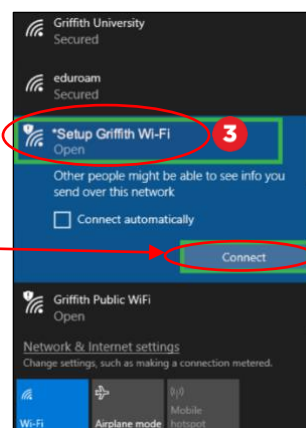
Griffith University
Secured

eduroam
Secured

*Setup Griffith Wi-Fi
Open

3

Other people might be able to see info you send over this network

Connect automatically

Connect

Griffith Public WiFi
Open

Network & Internet settings
Change settings, such as making a connection metered.

Wi-Fi

Airplane mode

Mobile hotspot